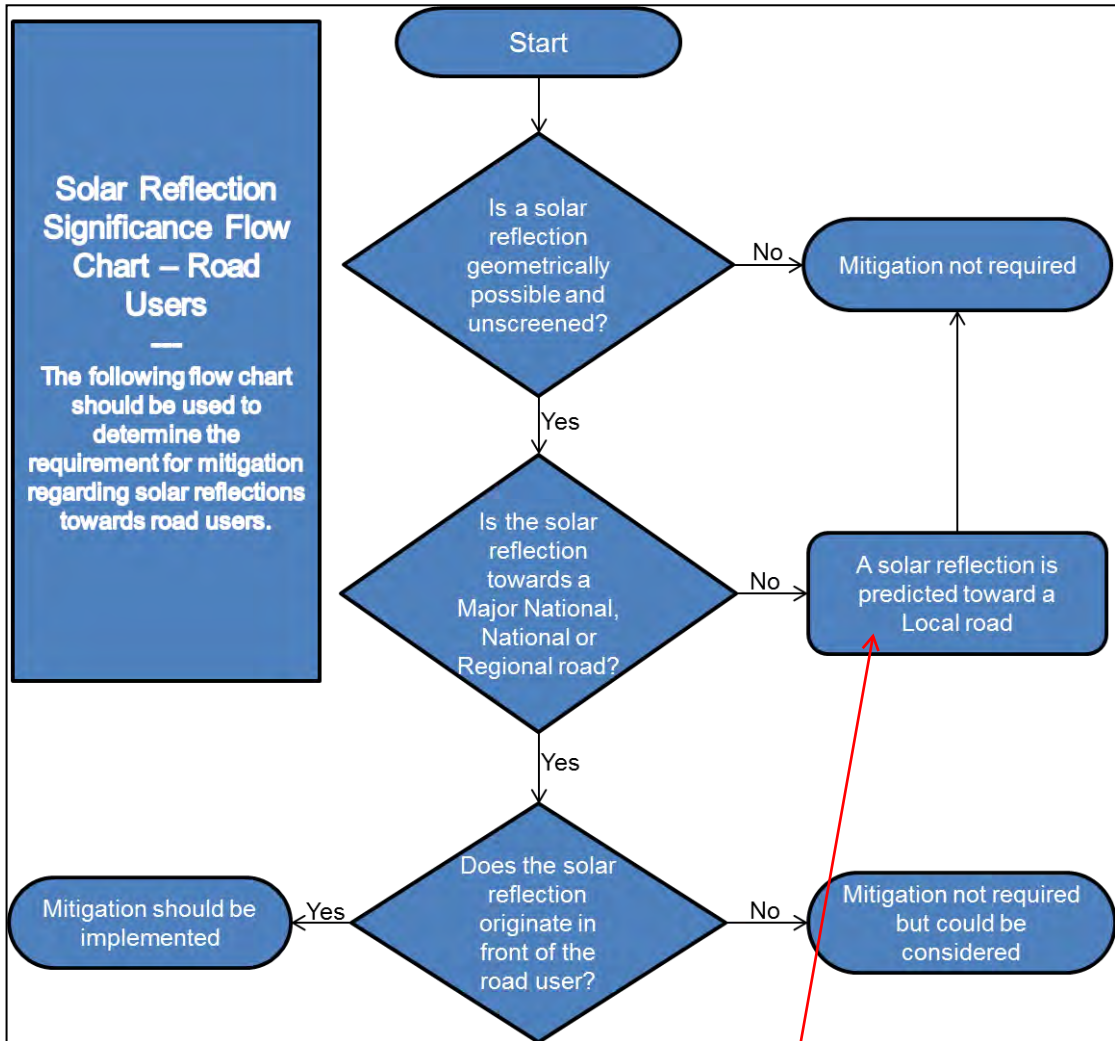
Solar Reflection Significance Flow Chart – Road Users

—

The following flow chart should be used to determine the requirement for mitigation regarding solar reflections towards road users.

Start

Is a solar reflection geometrically possible and unscreened?

No

Mitigation not required

Yes

Is the solar reflection towards a Major National, National or Regional road?

No

A solar reflection is predicted toward a Local road

Yes

Does the solar reflection originate in front of the road user?

Yes

Mitigation should be implemented

No

Mitigation not required but could be considered